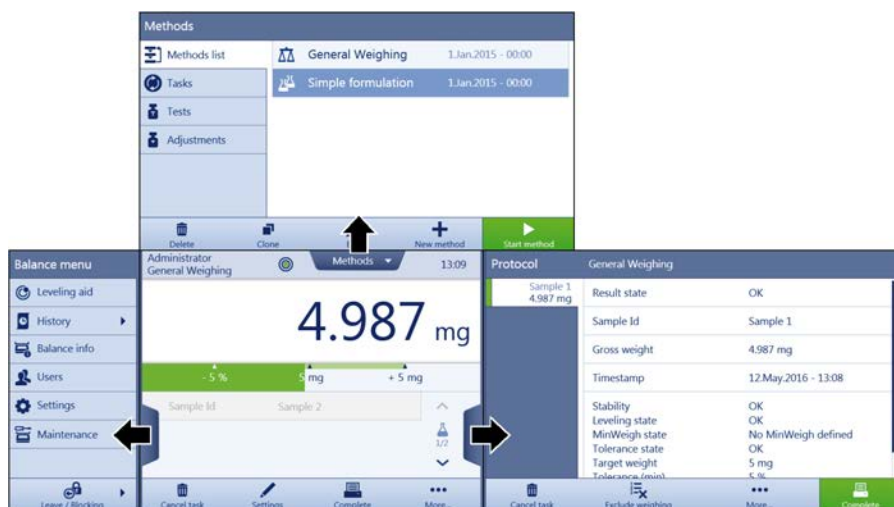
Methods

Methods list
Tasks
Tests
Adjustments

General Weighing 1.Jan.2015 - 00:00
Simple formulation 1.Jan.2015 - 00:00

Delete
Clone
New method
Start method

Balance menu
Leveling aid
History
Balance info
Users
Settings
Maintenance
Leave / Blocking

Administrator
General Weighing
Methods
13:09

4.987 mg

- 5 %
5 mg
+ 5 mg

Sample Id
Sample 2
1/2

Cancel task
Settings
Complete
More...

Protocol
General Weighing

Sample 1
4.987 mg

| Result state | OK |
|---|---|
| Sample Id | Sample 1 |
| Gross weight | 4.987 mg |
| Timestamp | 12.May.2016 - 13:08 |
| Stability<br>Leveling state<br>MinWeigh state<br>Tolerance state<br>Target weight<br>Tolerance (min) | OK<br>OK<br>No MinWeigh defined<br>OK<br>5 mg<br>5 % |

Cancel task
Exclude weighing
More...
Complete